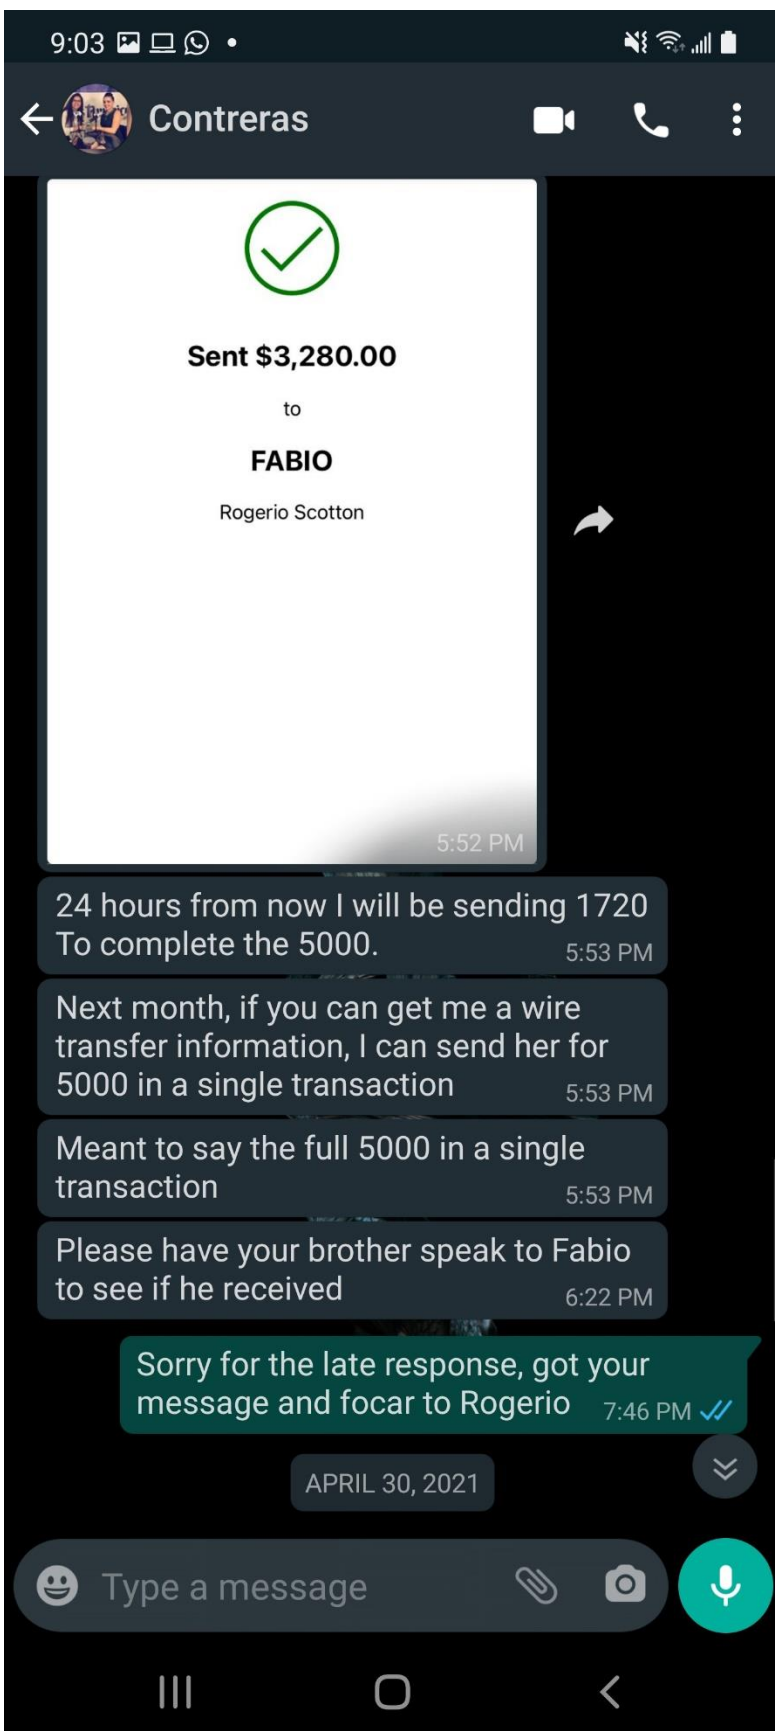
9:03

Contreras

Sent $3,280.00

to

FABIO

Rogerio Scotton

5:52 PM

24 hours from now I will be sending 1720 To complete the 5000. 5:53 PM

Next month, if you can get me a wire transfer information, I can send her for 5000 in a single transaction 5:53 PM

Meant to say the full 5000 in a single transaction 5:53 PM

Please have your brother speak to Fabio to see if he received 6:22 PM

Sorry for the late response, got your message and focar to Rogerio 7:46 PM

APRIL 30, 2021

Type a message